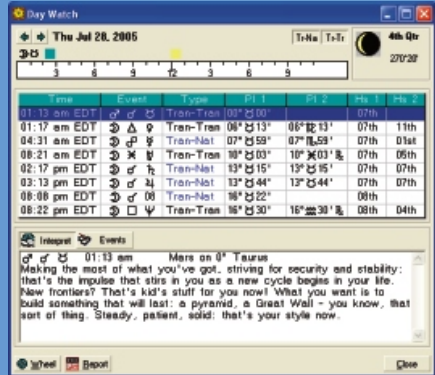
Day Watch

Thu Jul 28, 2005

Tr-Na Tr-Tr

4th Qtr

270°20'

3 6 9 12 3 6 9

| Time | Event | Type | Pl 1 | Pl 2 | Hs 1 | Hs 2 |
|---|---|---|---|---|---|---|
| 01:13 am EDT | ☽ ☌ ♉ | Tran-Tran | 00°♉00' | | 07th | |
| 01:17 am EDT | ☽ △ ♀ | Tran-Tran | 00°♉13' | 00°♍13' | 07th | 11th |
| 04:31 am EDT | ☽ ☍ ♇ | Tran-Nat | 07°♉59' | 07°♏59' | 07th | 01st |
| 08:21 am EDT | ☽ ⚹ ♅ | Tran-Tran | 10°♉03' | 10°♓03' ℞ | 07th | 05th |
| 02:17 pm EDT | ☽ ☌ ☽ | Tran-Nat | 13°♉15' | 13°♉15' | 07th | 07th |
| 03:13 pm EDT | ☽ ☌ ♃ | Tran-Nat | 13°♉44' | 13°♉44' | 07th | 07th |
| 08:08 pm EDT | ☽ ☌ 08 | Tran-Nat | 16°♉22' | | 08th | |
| 08:22 pm EDT | ☽ □ ♆ | Tran-Tran | 16°♉30' | 16°♒30' ℞ | 08th | 04th |

Interpret Events

☽ ☌ ♉ 01:13 am Mars on 0° Taurus
Making the most of what you've got, striving for security and stability: that's the impulse that stirs in you as a new cycle begins in your life. New frontiers? That's kid's stuff for you now! What you want is to build something that will last: a pyramid, a Great Wall - you know, that sort of thing. Steady, patient, solid: that's your style now.

Wheel Report Close